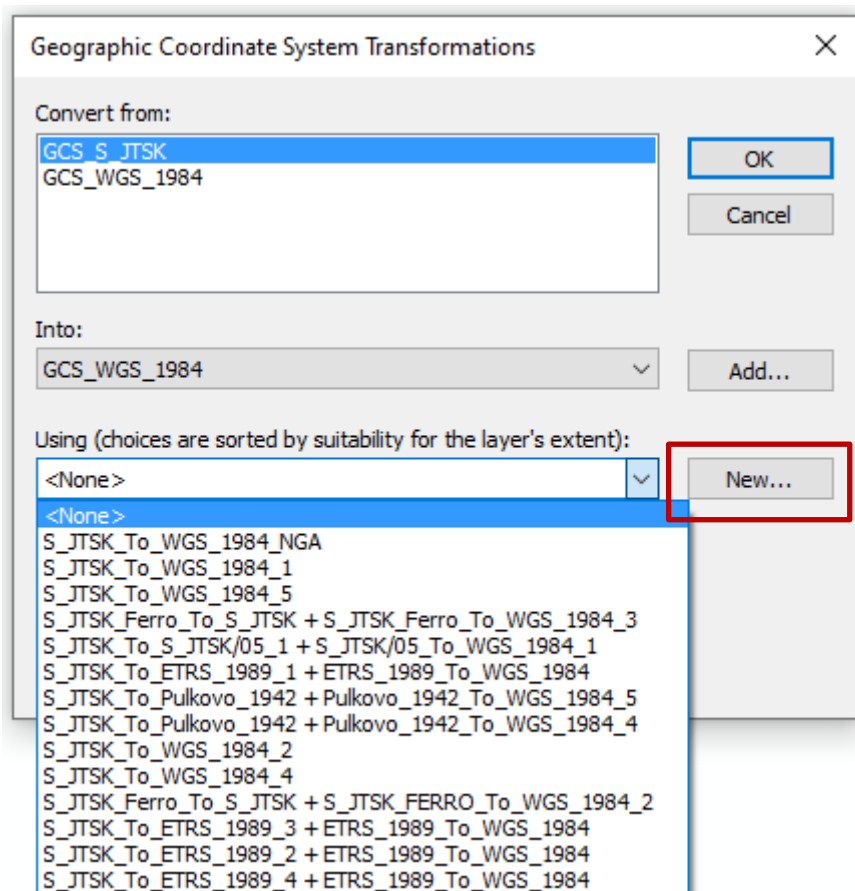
Geographic Coordinate System Transformations

×

Convert from:

GCS_S_JTSK
GCS_WGS_1984

OK

Cancel

Into:

GCS_WGS_1984

Add...

Using (choices are sorted by suitability for the layer's extent):

<None>

New...

<None>
S_JTSK_To_WGS_1984_NGA
S_JTSK_To_WGS_1984_1
S_JTSK_To_WGS_1984_5
S_JTSK_Ferro_To_S_JTSK + S_JTSK_Ferro_To_WGS_1984_3
S_JTSK_To_S_JTSK/05_1 + S_JTSK/05_To_WGS_1984_1
S_JTSK_To_ETRS_1989_1 + ETRS_1989_To_WGS_1984
S_JTSK_To_Pulkovo_1942 + Pulkovo_1942_To_WGS_1984_5
S_JTSK_To_Pulkovo_1942 + Pulkovo_1942_To_WGS_1984_4
S_JTSK_To_WGS_1984_2
S_JTSK_To_WGS_1984_4
S_JTSK_Ferro_To_S_JTSK + S_JTSK_FERRO_To_WGS_1984_2
S_JTSK_To_ETRS_1989_3 + ETRS_1989_To_WGS_1984
S_JTSK_To_ETRS_1989_2 + ETRS_1989_To_WGS_1984
S_JTSK_To_ETRS_1989_4 + ETRS_1989_To_WGS_1984